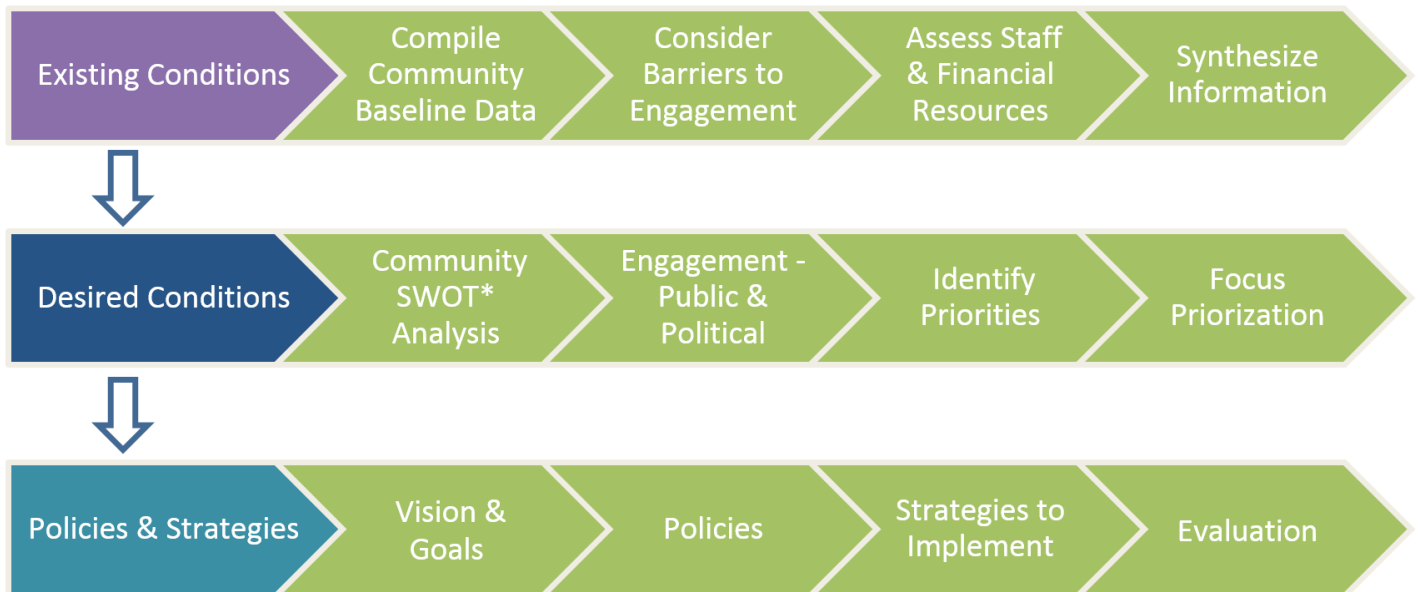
Existing Conditions

Compile Community Baseline Data

Consider Barriers to Engagement

Assess Staff & Financial Resources

Synthesize Information

Desired Conditions

Community SWOT* Analysis

Engagement - Public & Political

Identify Priorities

Focus Priorization

Policies & Strategies

Vision & Goals

Policies

Strategies to Implement

Evaluation